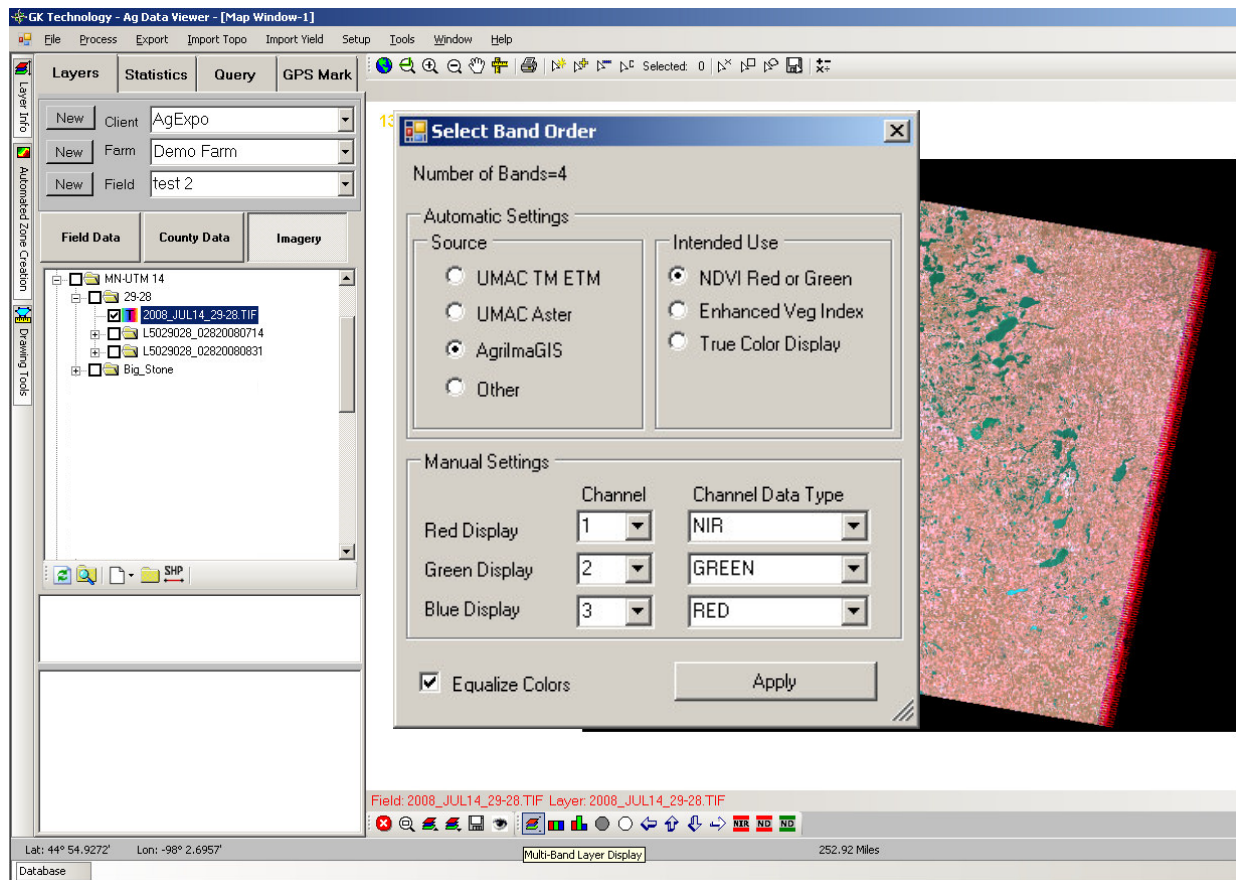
GK Technology - Ag Data Viewer - [Map Window-1]

File Process Export Import Topo Import Yield Setup Tools Window Help

Selected: 0

Layer Info

Automated Zone Creation

Drawing Tools

Layers | Statistics | Query | GPS Mark

New Client AgExpo
New Farm Demo Farm
New Field test 2

Field Data | County Data | Imagery

MN-UTM 14
29-28
2008_JUL14_29-28.TIF
L5029028_02820080714
L5029028_02820080831
Big_Stone

SHP

13

Select Band Order

Number of Bands=4

Automatic Settings

Source
UMAC TM ETM
UMAC Aster
AgriImaGIS
Other

Intended Use
NDVI Red or Green
Enhanced Veg Index
True Color Display

Manual Settings

| | Channel | Channel Data Type |
|---|---|---|
| Red Display | 1 | NIR |
| Green Display | 2 | GREEN |
| Blue Display | 3 | RED |

Equalize Colors

Apply

Field: 2008_JUL14_29-28.TIF Layer: 2008_JUL14_29-28.TIF

NIR ND ND

Multi-Band Layer Display

Lat: 44° 54.9272' Lon: -98° 2.6957'

252.92 Miles

Database